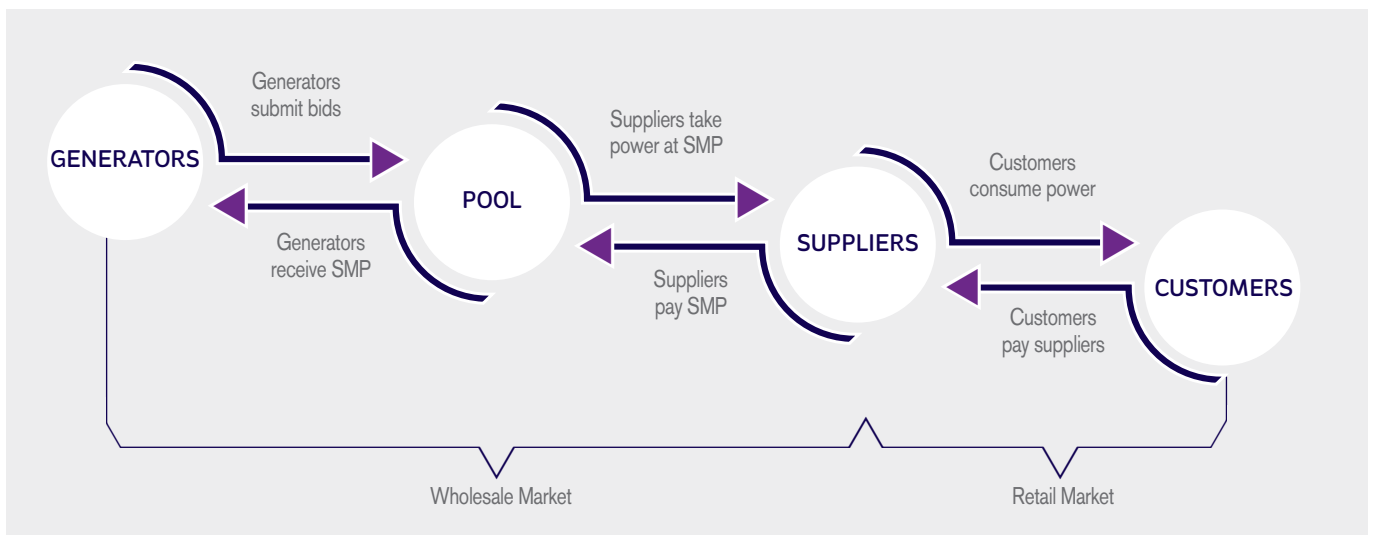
Generators submit bids

GENERATORS

Generators receive SMP

POOL

Suppliers take power at SMP

Suppliers pay SMP

SUPPLIERS

Customers consume power

Customers pay suppliers

CUSTOMERS

Wholesale Market

Retail Market